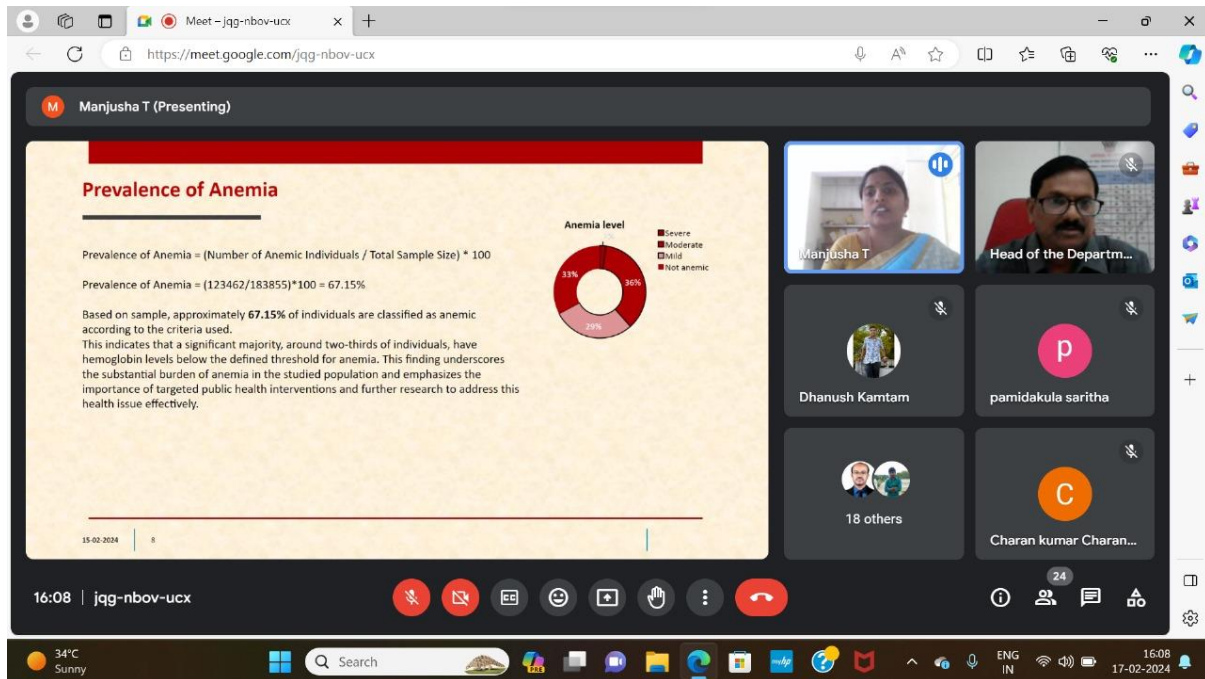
Meet – jqg-nbov-ucx

https://meet.google.com/jqg-nbov-ucx

M Manjusha T (Presenting)

Prevalence of Anemia

Prevalence of Anemia = (Number of Anemic Individuals / Total Sample Size) * 100

Prevalence of Anemia = (123462/183855)*100 = 67.15%

Based on sample, approximately **67.15%** of individuals are classified as anemic according to the criteria used.
This indicates that a significant majority, around two-thirds of individuals, have hemoglobin levels below the defined threshold for anemia. This finding underscores the substantial burden of anemia in the studied population and emphasizes the importance of targeted public health interventions and further research to address this health issue effectively.

Anemia level
Severe
Moderate
Mild
Not anemic
33%
36%
29%

15-02-2024 | 8

Manjusha T

Head of the Departm...

Dhanush Kamtam

p
pamidakula saritha

18 others

C
Charan kumar Charan...

16:08 | jqg-nbov-ucx

24

34°C
Sunny

Search

ENG
IN

16:08
17-02-2024